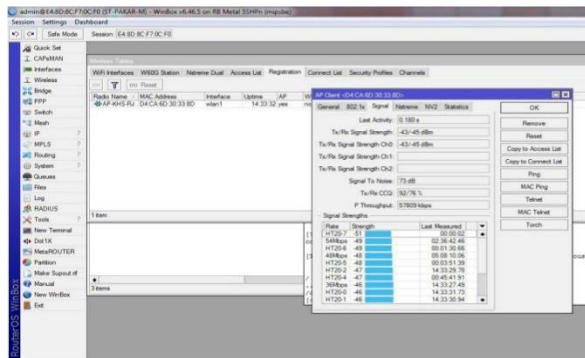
admin@E4:8D:8C:F7:0C:F0 (ST-PAKAR-M) - WinBox v6.46.5 on RB Metal 5SHPn (mipsbe)

Session Settings Dashboard

Safe Mode Session: E4:8D:8C:F7:0C:F0

Quick Set
CAPsMAN
Interfaces
Wireless
Bridge
PPP
Switch
Mesh
IP
MPLS
Routing
System
Queues
Files
Log
RADIUS
Tools
New Terminal
Dot1X
MetaROUTER
Partition
Make Supout.rif
Manual
New WinBox
Exit

RouterOS WinBox

Wireless Tables

WiFi Interfaces W60G Station Nstreme Dual Access List Registration Connect List Security Profiles Channels

Reset

| Radio Name | MAC Address | Interface | Uptime | AP | W |
|---|---|---|---|---|---|
| AP-KHS-RJ | D4:CA:6D:30:33:8D | wlan1 | 14:33:32 | yes | no |

1 item

3 items

AP Client <D4:CA:6D:30:33:8D>

General 802.1x Signal Nstreme NV2 Statistics

Last Activity: 0.180 s
Tx/Rx Signal Strength: -43/-45 dBm
Tx/Rx Signal Strength Ch0: -43/-45 dBm
Tx/Rx Signal Strength Ch1:
Tx/Rx Signal Strength Ch2:
Signal To Noise: 73 dB
Tx/Rx CCQ: 92/76 %
P Throughput: 57609 kbps

Signal Strengths

| Rate | Strength | Last Measured |
|---|---|---|
| HT20-7 | -51 | 00:00:02 |
| 54Mbps | -49 | 02:36:42.46 |
| HT20-6 | -49 | 00:01:30.66 |
| 48Mbps | -48 | 05:08:10.06 |
| HT20-5 | -48 | 00:03:51.39 |
| HT20-2 | -47 | 14:33:29.78 |
| HT20-4 | -47 | 00:45:41.91 |
| 36Mbps | -46 | 14:33:27.49 |
| HT20-0 | -46 | 14:33:31.73 |
| HT20-1 | -46 | 14:33:30.94 |

OK
Remove
Reset
Copy to Access List
Copy to Connect List
Ping
MAC Ping
Telnet
MAC Telnet
Torch